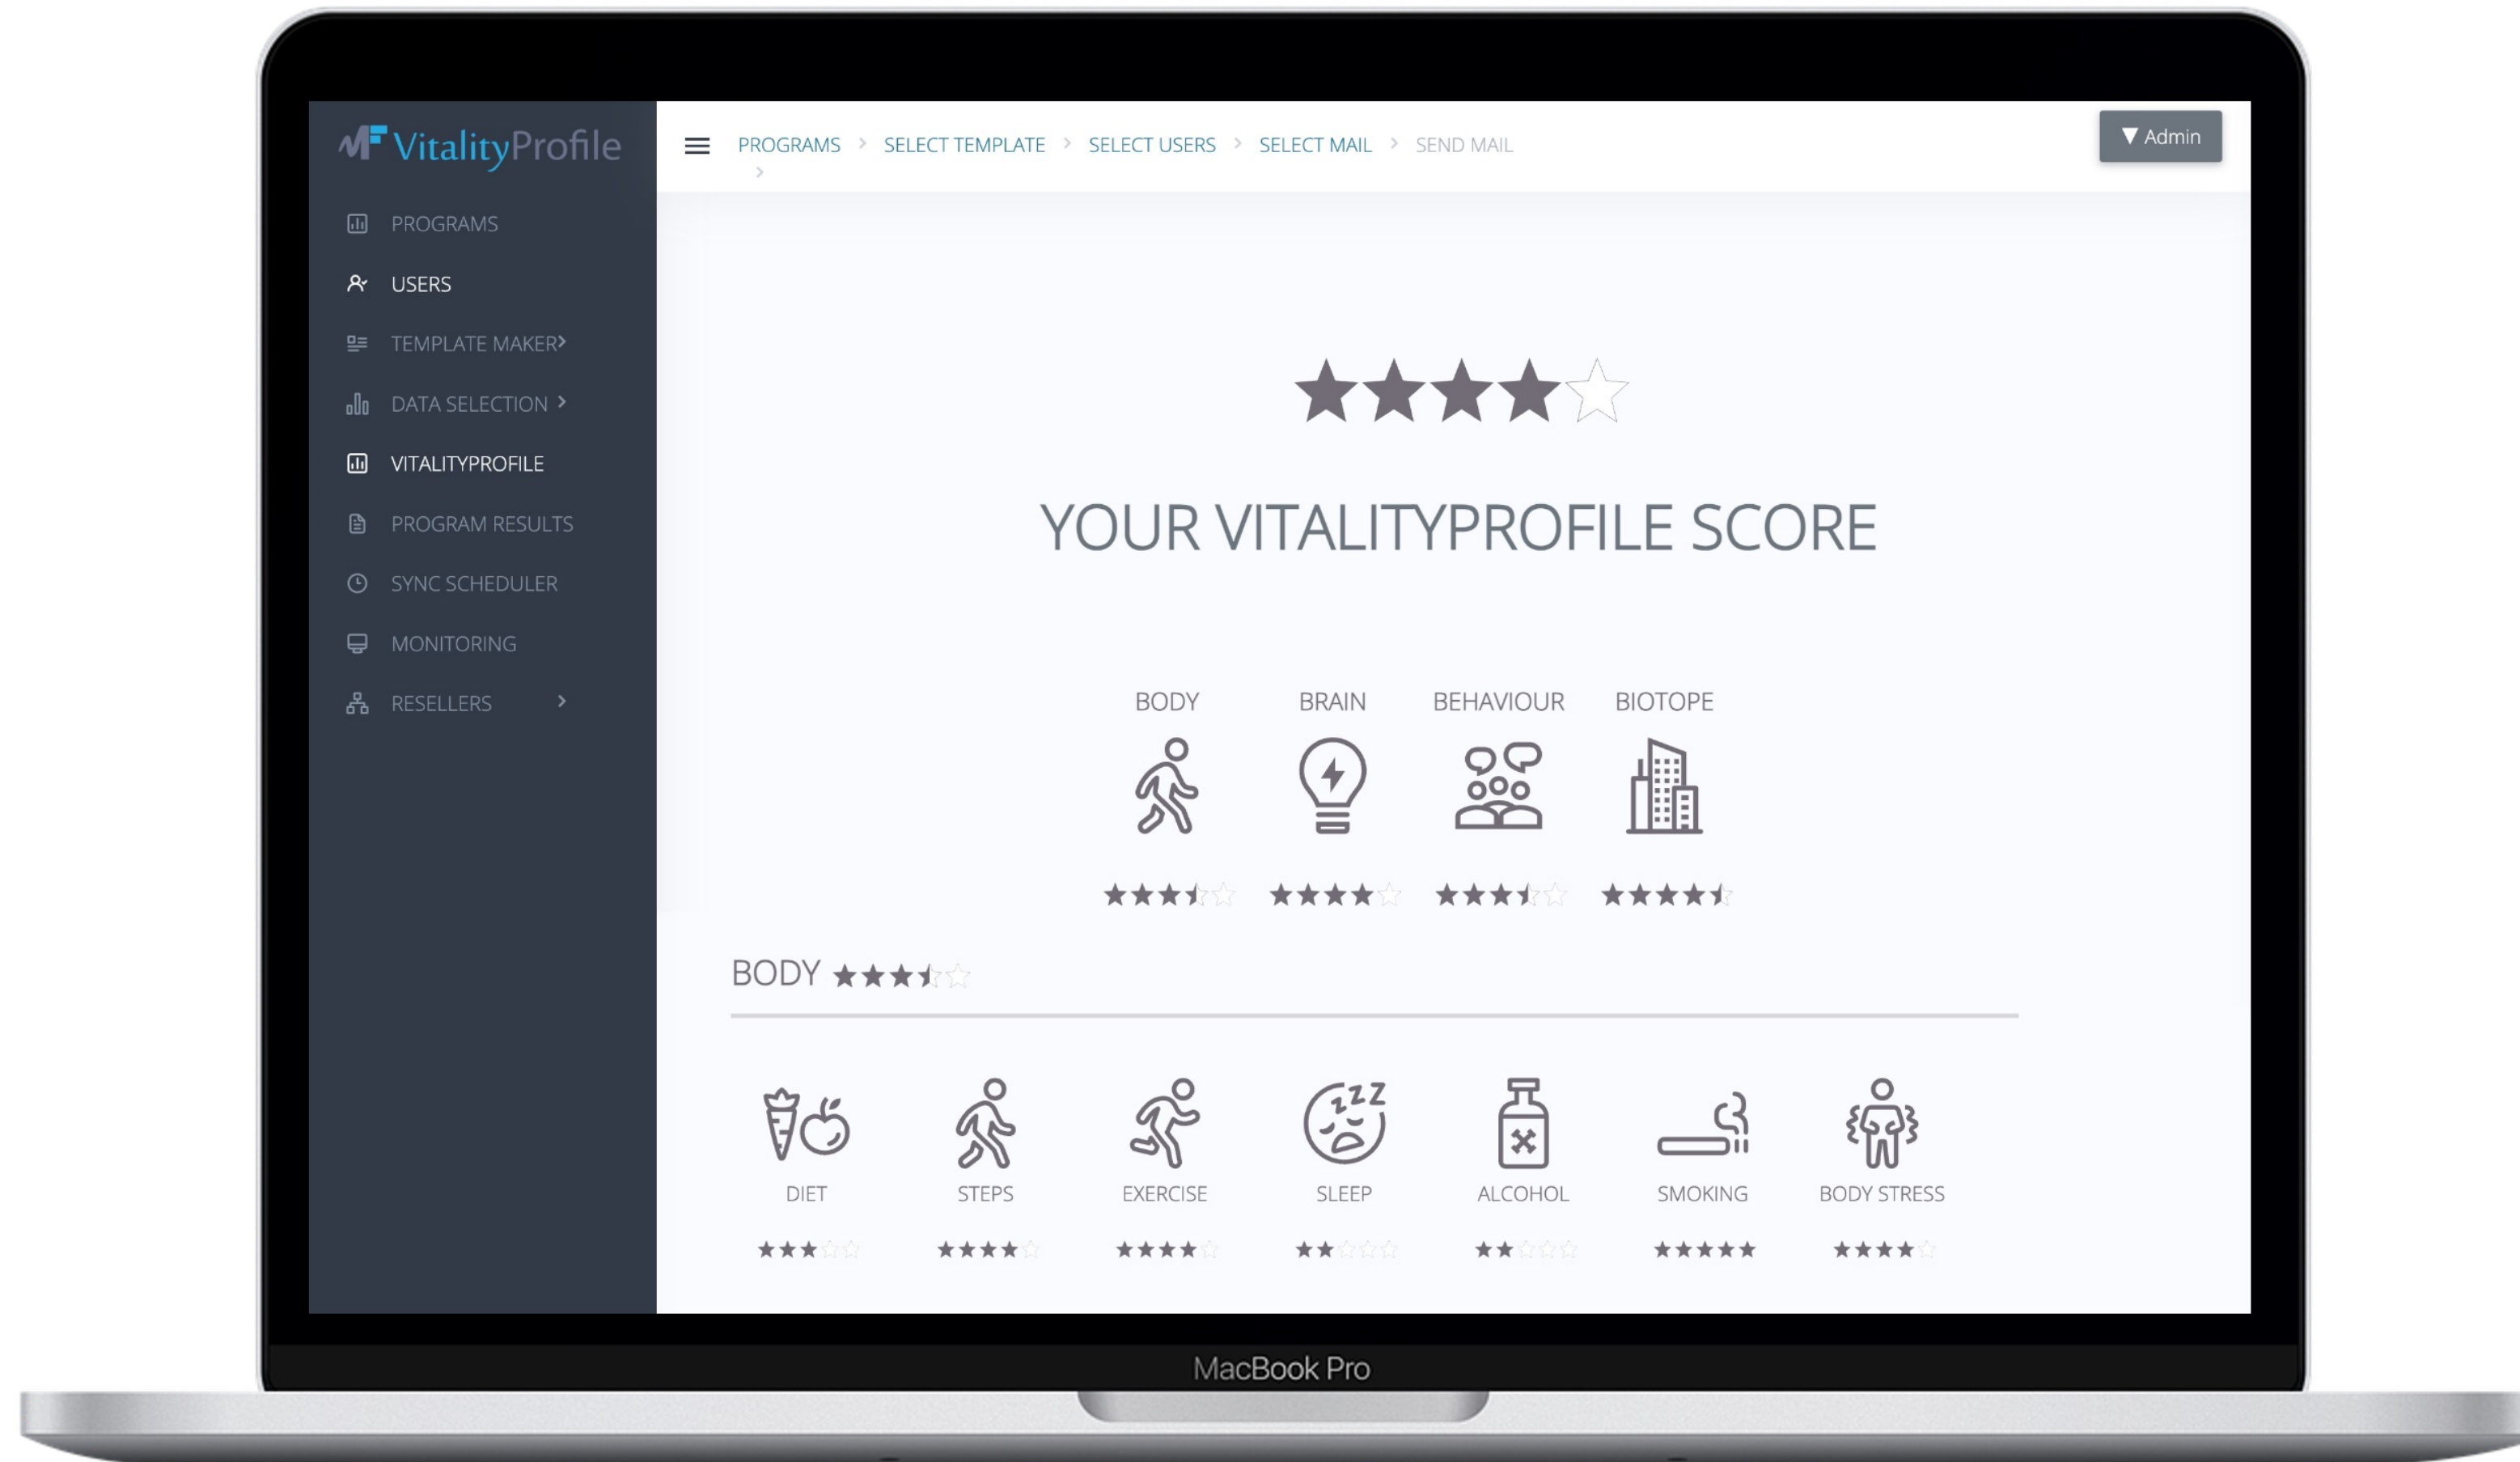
VitalityProfile

PROGRAMS
USERS
TEMPLATE MAKER
DATA SELECTION
VITALITYPROFILE
PROGRAM RESULTS
SYNC SCHEDULER
MONITORING
RESELLERS

PROGRAMS > SELECT TEMPLATE > SELECT USERS > SELECT MAIL > SEND MAIL >

Admin

YOUR VITALITYPROFILE SCORE

BODY BRAIN BEHAVIOUR BIOTOPE

BODY

DIET STEPS EXERCISE SLEEP ALCOHOL SMOKING BODY STRESS

MacBook Pro